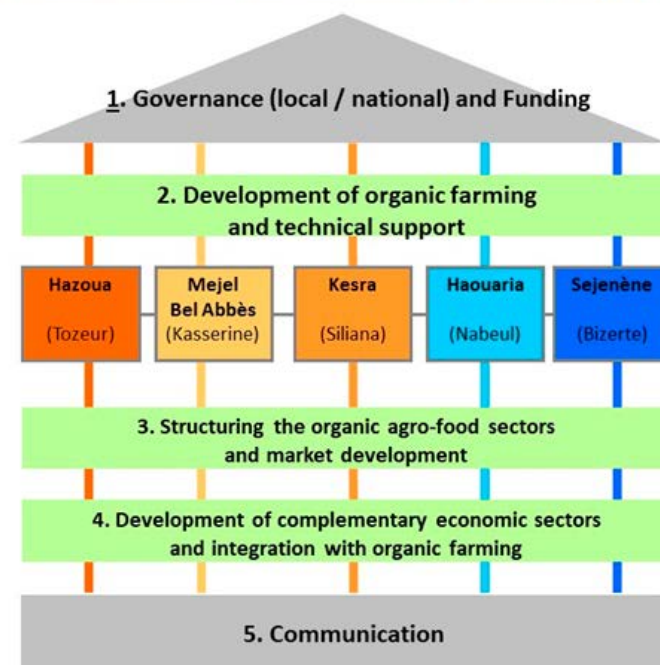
1. Governance (local / national) and Funding

2. Development of organic farming and technical support

Hazoua

(Tozeur)

Mejel Bel Abbès

(Kasserine)

Kesra

(Siliana)

Haouaria

(Nabeul)

Sejenène

(Bizerte)

3. Structuring the organic agro-food sectors and market development

4. Development of complementary economic sectors and integration with organic farming

5. Communication